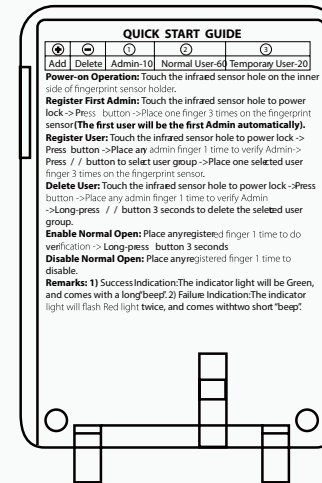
QUICK START GUIDE

| ⊕ | ⊖ | ① | ② | ③ |
|---|---|---|---|---|
| Add | Delete | Admin-10 | Normal User-60 | Temporary User-20 |

Power-on Operation: Touch the infrared sensor hole on the inner side of fingerprint sensor holder.

Register First Admin: Touch the infrared sensor hole to power lock -> Press button -> Place one finger 3 times on the fingerprint sensor (The first user will be the first Admin automatically).

Register User: Touch the infrared sensor hole to power lock -> Press button -> Place any admin finger 1 time to verify Admin-> Press / / button to select user group -> Place one selected user finger 3 times on the fingerprint sensor.

Delete User: Touch the infrared sensor hole to power lock -> Press button -> Place any admin finger 1 time to verify Admin ->Long-press / / button 3 seconds to delete the selected user group.

Enable Normal Open: Place any registered finger 1 time to do verification -> Long-press button 3 seconds

Disable Normal Open: Place any registered finger 1 time to disable.

Remarks: 1) Success Indication: The indicator light will be Green, and comes with a long "beep". 2) Failure Indication: The indicator light will flash Red light twice, and comes with two short "beep".